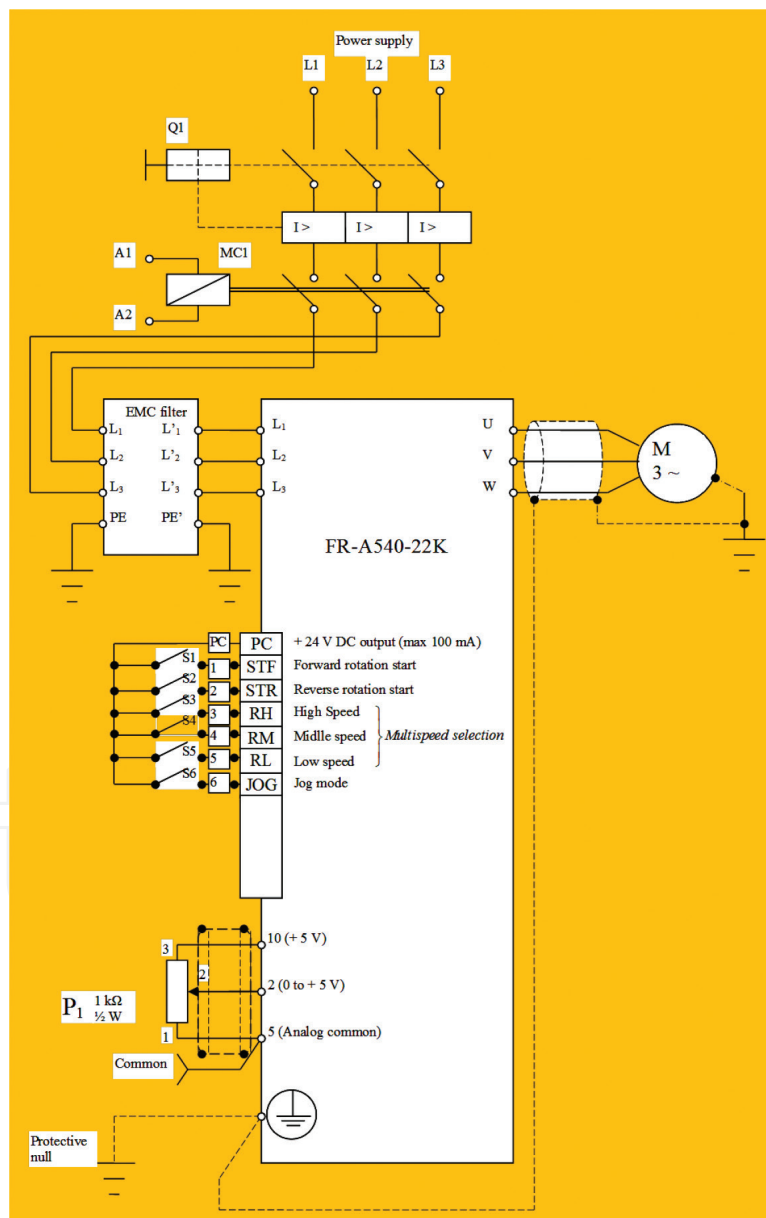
Power supply

L1 L2 L3

Q1

I > I > I >

A1

MC1

A2

EMC filter

$L_1$ $L'_1$

$L_2$ $L'_2$

$L_3$ $L'_3$

PE PE'

$L_1$

$L_2$

$L_3$

U

V

W

M
3 ~

FR-A540-22K

PC PC + 24 V DC output (max 100 mA)

S1 1 STF Forward rotation start

S2 2 STR Reverse rotation start

S3 3 RH High Speed

S4 4 RM Midlle speed

S5 5 RL Low speed

S6 6 JOG Jog mode

Multispeed selection

3

2

1

$P_1$ 1 kΩ ½ W

10 (+ 5 V)

2 (0 to + 5 V)

5 (Analog common)

Common

Protective null